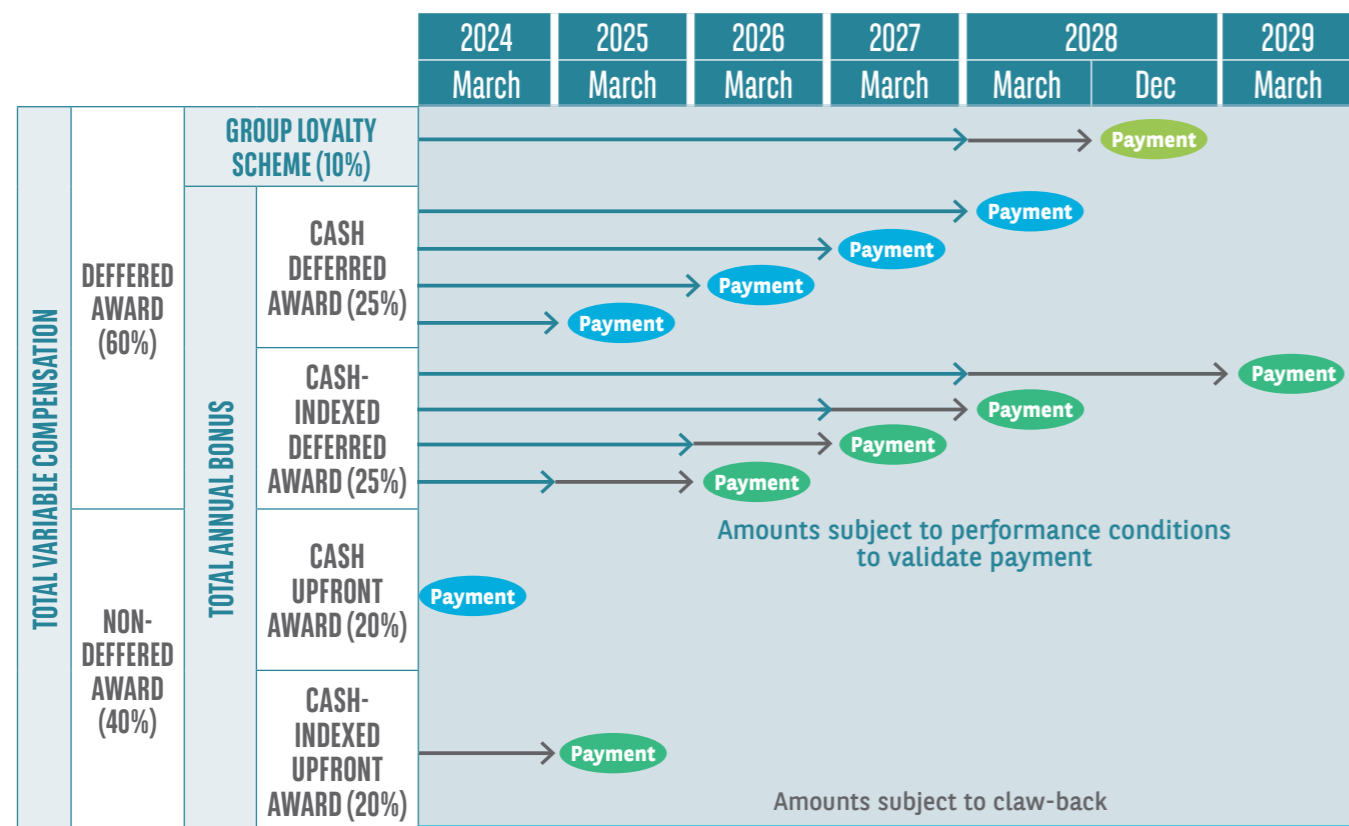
| 2024 | 2025 | 2026 | 2027 | 2028 | | 2029 |
|---|---|---|---|---|---|---|
| March | March | March | March | March | Dec | March |

TOTAL VARIABLE COMPENSATION

DEFFERED AWARD (60%)

GROUP LOYALTY SCHEME (10%)

Payment

TOTAL ANNUAL BONUS

CASH DEFERRED AWARD (25%)

Payment

Payment

Payment

Payment

CASH-INDEXED DEFERRED AWARD (25%)

Payment

Payment

Payment

Payment

Amounts subject to performance conditions to validate payment

NON-DEFFERED AWARD (40%)

CASH UPFRONT AWARD (20%)

Payment

CASH-INDEXED UPFRONT AWARD (20%)

Payment

Amounts subject to claw-back